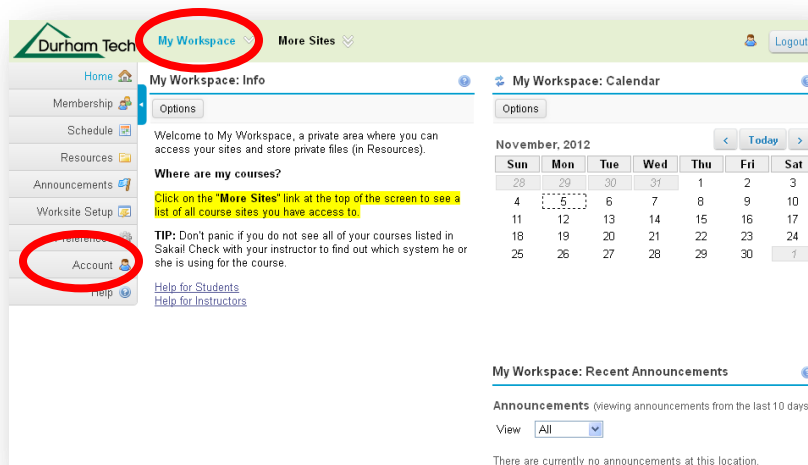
Durham Tech

My Workspace

More Sites

Logout

Home

Membership

Schedule

Resources

Announcements

Worksite Setup

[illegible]

Account

Help

My Workspace: Info

Options

Welcome to My Workspace, a private area where you can access your sites and store private files (in Resources).

Where are my courses?

Click on the "More Sites" link at the top of the screen to see a list of all course sites you have access to.

TIP: Don't panic if you do not see all of your courses listed in Sakai! Check with your instructor to find out which system he or she is using for the course.

Help for Students
Help for Instructors

My Workspace: Calendar

Options

November, 2012

‹ Today ›

| Sun | Mon | Tue | Wed | Thu | Fri | Sat |
|---|---|---|---|---|---|---|
| 28 | 29 | 30 | 31 | 1 | 2 | 3 |
| 4 | 5 | 6 | 7 | 8 | 9 | 10 |
| 11 | 12 | 13 | 14 | 15 | 16 | 17 |
| 18 | 19 | 20 | 21 | 22 | 23 | 24 |
| 25 | 26 | 27 | 28 | 29 | 30 | 1 |

My Workspace: Recent Announcements

Announcements (viewing announcements from the last 10 days

View All

There are currently no announcements at this location.